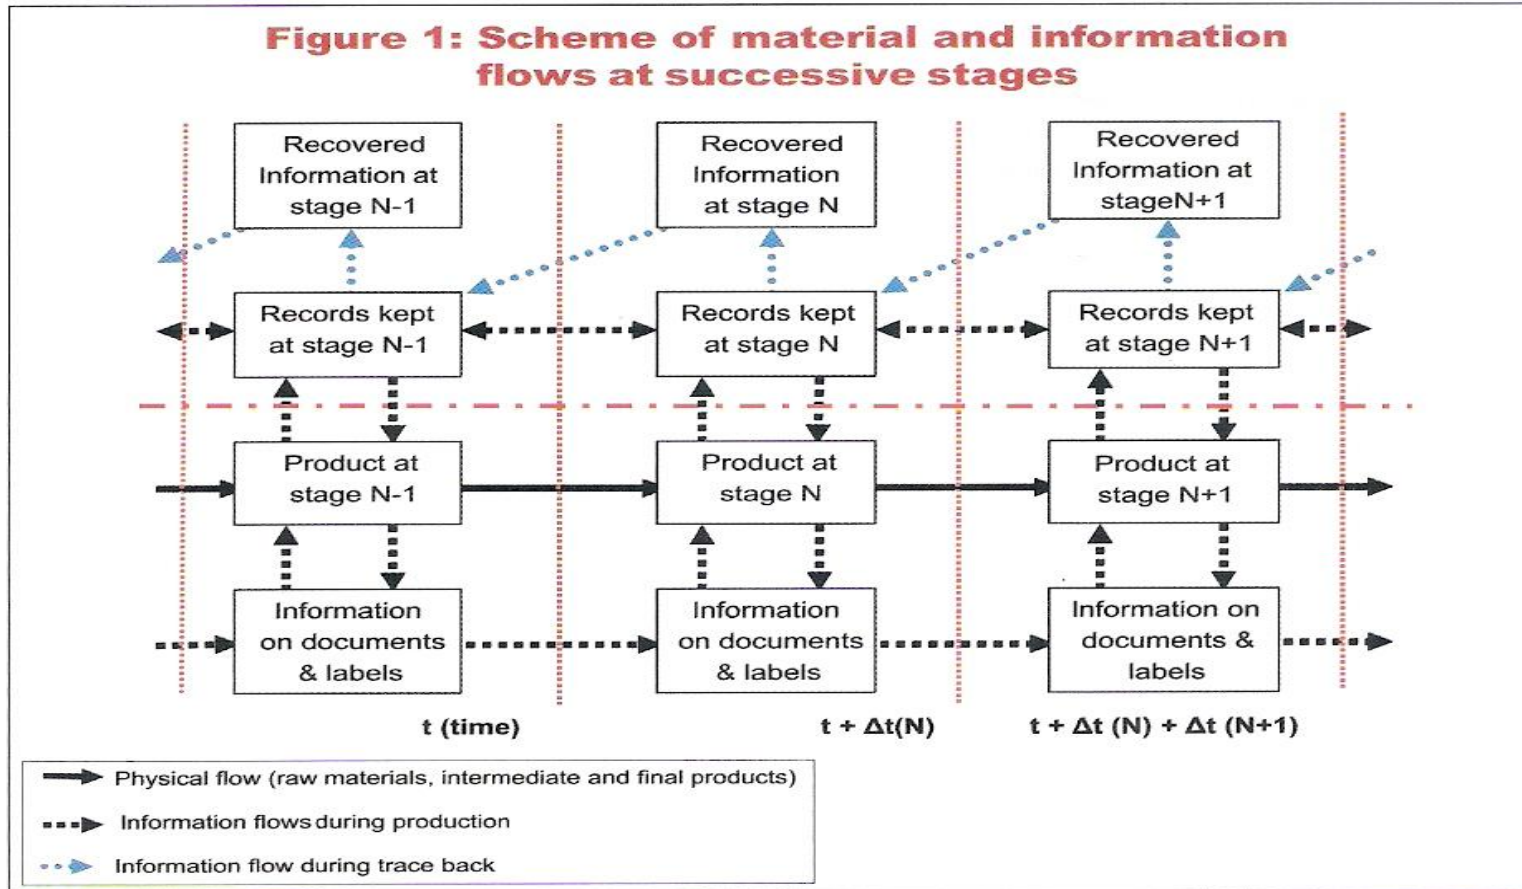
Figure 1: Scheme of material and information flows at successive stages

Recovered Information at stage N-1

Recovered Information at stage N

Recovered Information at stageN+1

Records kept at stage N-1

Records kept at stage N

Records kept at stage N+1

Product at stage N-1

Product at stage N

Product at stage N+1

Information on documents & labels

Information on documents & labels

Information on documents & labels

t (time)

t + $\Delta$t(N)

t + $\Delta$t (N) + $\Delta$t (N+1)

Physical flow (raw materials, intermediate and final products)

Information flows during production

Information flow during trace back